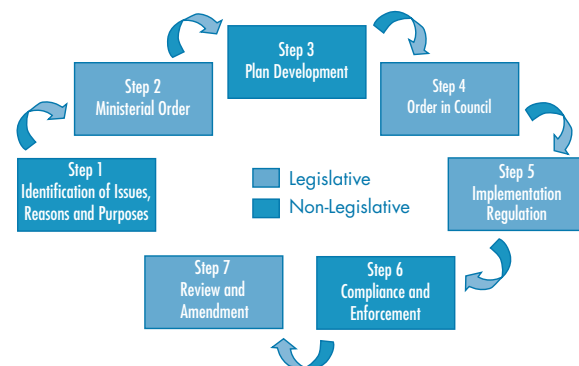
Step 1
Identification of Issues, Reasons and Purposes

Step 2
Ministerial Order

Step 3
Plan Development

Step 4
Order in Council

Step 5
Implementation Regulation

Step 6
Compliance and Enforcement

Step 7
Review and Amendment

Legislative
Non-Legislative